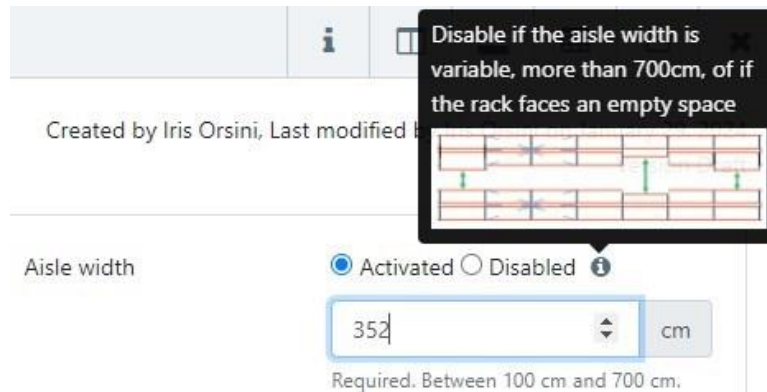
i

Disable if the aisle width is variable, more than 700cm, of if the rack faces an empty space

Created by Iris Orsini, Last modified b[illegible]

Aisle width

Activated Disabled

352

cm

Required. Between 100 cm and 700 cm.